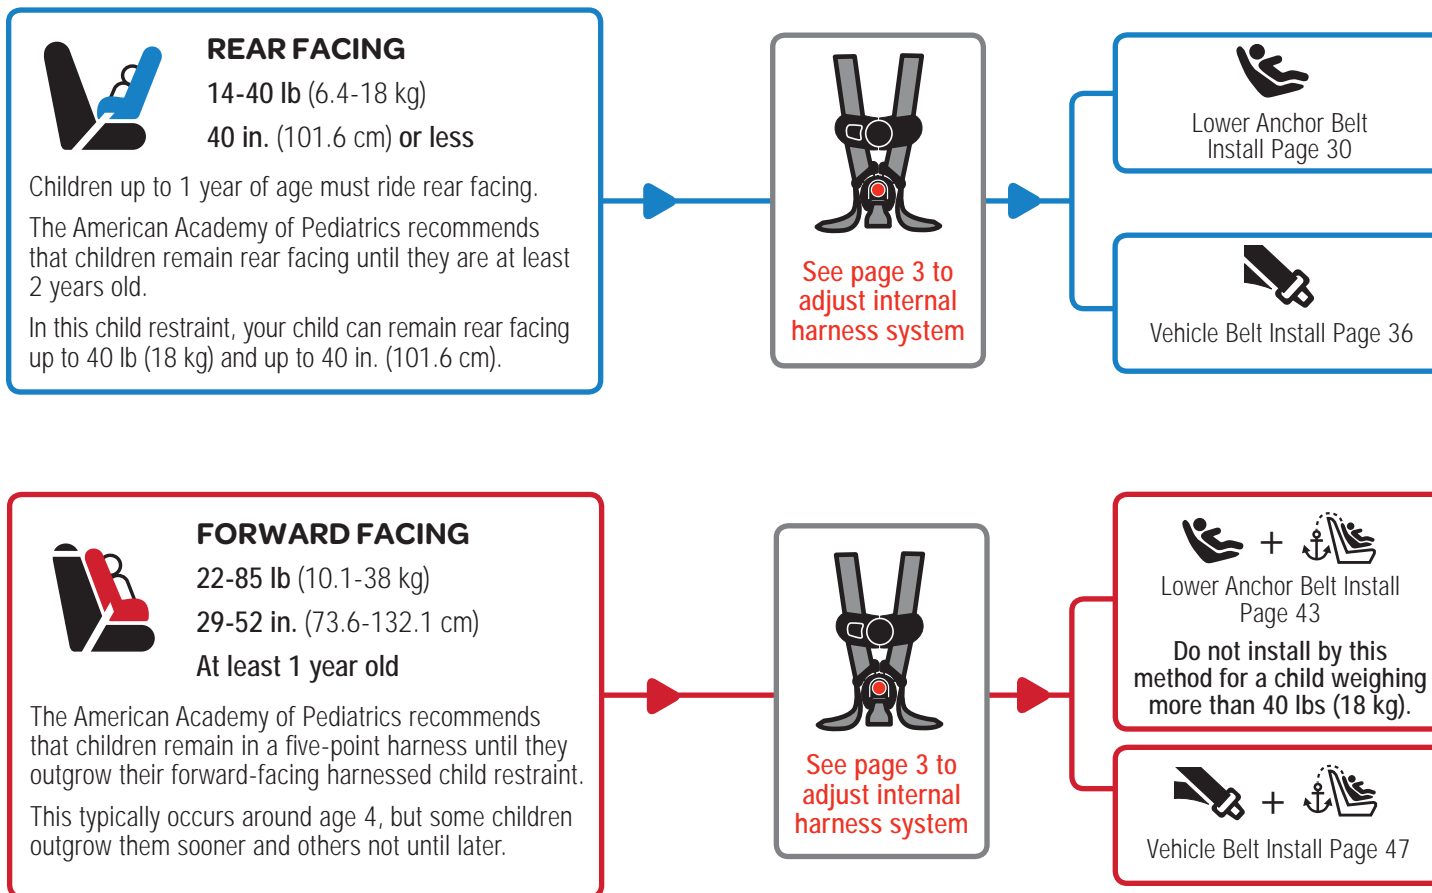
REAR FACING

14-40 lb (6.4-18 kg)

40 in. (101.6 cm) or less

Children up to 1 year of age must ride rear facing.

The American Academy of Pediatrics recommends that children remain rear facing until they are at least 2 years old.

In this child restraint, your child can remain rear facing up to 40 lb (18 kg) and up to 40 in. (101.6 cm).

See page 3 to adjust internal harness system

Lower Anchor Belt Install Page 30

Vehicle Belt Install Page 36

FORWARD FACING

22-85 lb (10.1-38 kg)

29-52 in. (73.6-132.1 cm)

At least 1 year old

The American Academy of Pediatrics recommends that children remain in a five-point harness until they outgrow their forward-facing harnessed child restraint.

This typically occurs around age 4, but some children outgrow them sooner and others not until later.

See page 3 to adjust internal harness system

+

Lower Anchor Belt Install Page 43

Do not install by this method for a child weighing more than 40 lbs (18 kg).

+

Vehicle Belt Install Page 47